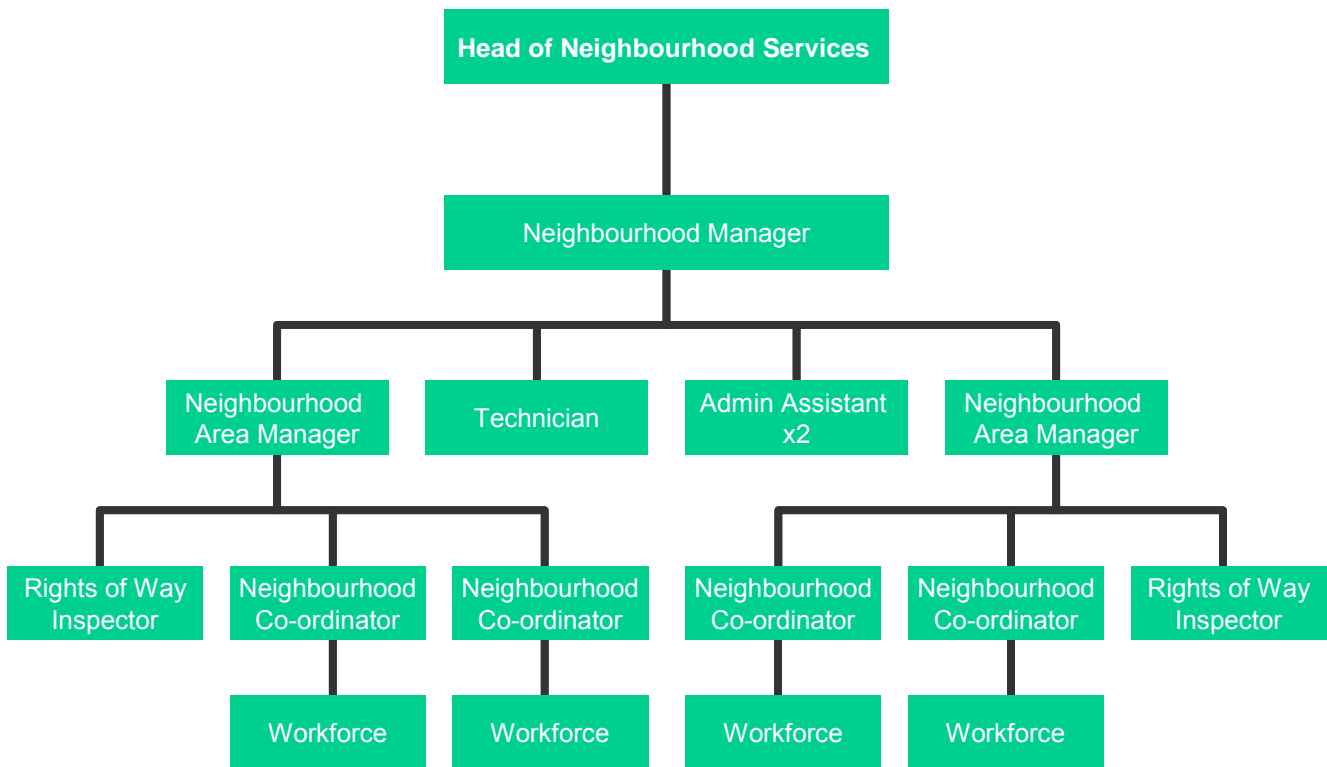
Head of Neighbourhood Services

Neighbourhood Manager

Neighbourhood Area Manager

Technician

Admin Assistant x2

Neighbourhood Area Manager

Rights of Way Inspector

Neighbourhood Co-ordinator

Neighbourhood Co-ordinator

Neighbourhood Co-ordinator

Neighbourhood Co-ordinator

Rights of Way Inspector

Workforce

Workforce

Workforce

Workforce